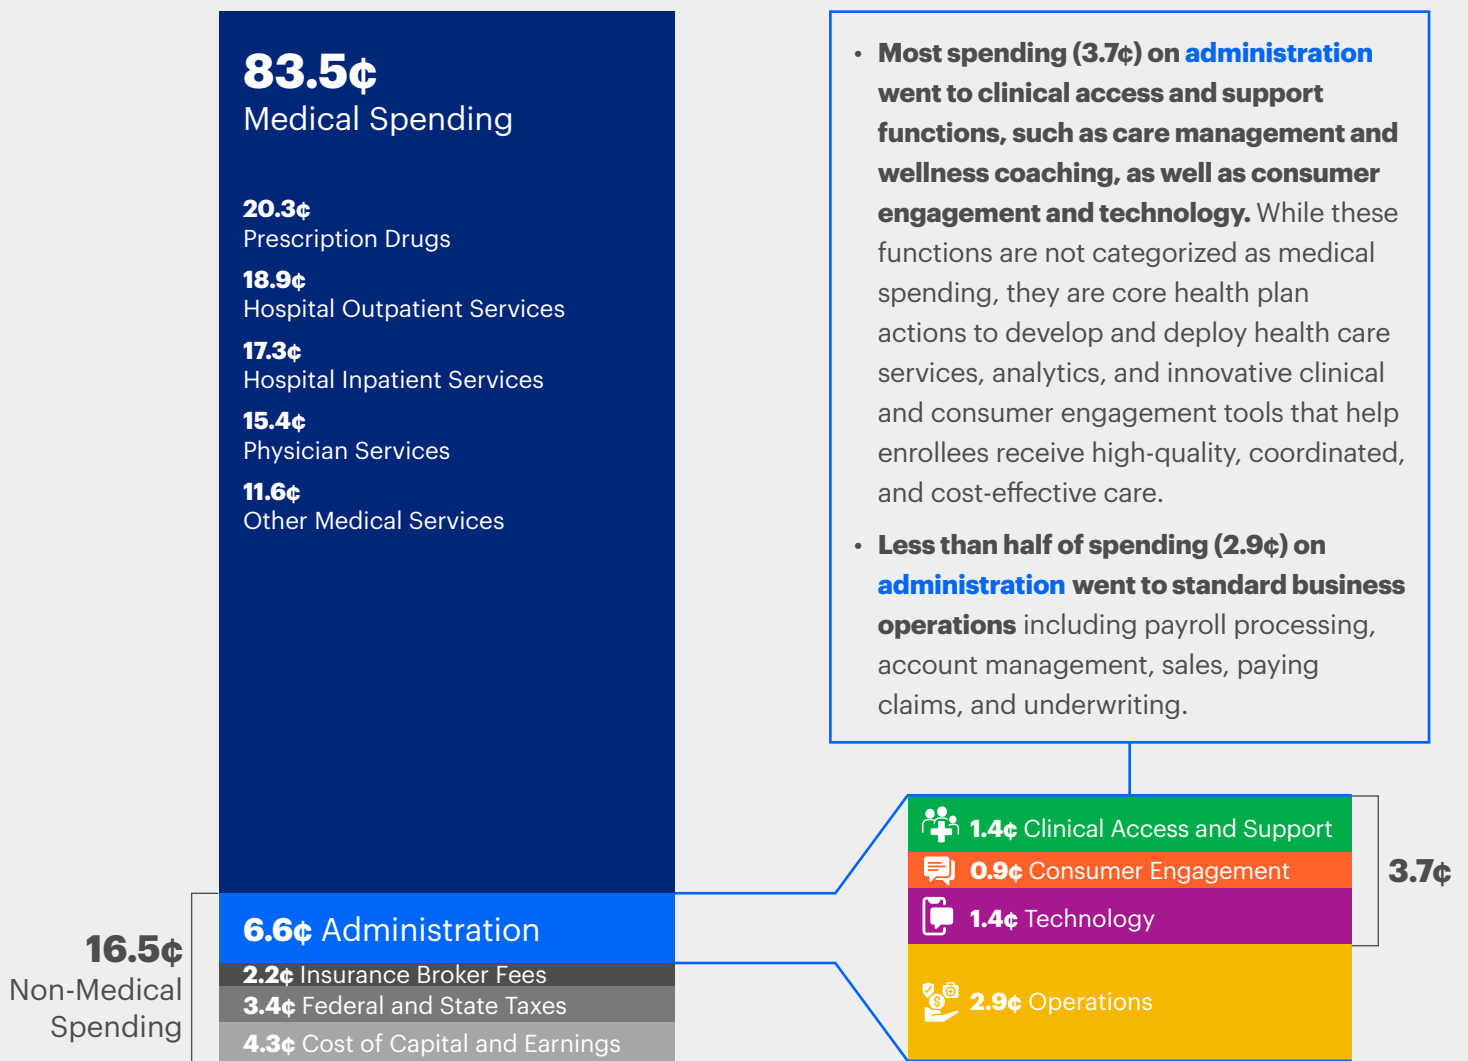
83.5¢
Medical Spending

20.3¢
Prescription Drugs

18.9¢
Hospital Outpatient Services

17.3¢
Hospital Inpatient Services

15.4¢
Physician Services

11.6¢
Other Medical Services

6.6¢ Administration

2.2¢ Insurance Broker Fees

3.4¢ Federal and State Taxes

4.3¢ Cost of Capital and Earnings

16.5¢
Non-Medical Spending

• Most spending (3.7¢) on administration went to clinical access and support functions, such as care management and wellness coaching, as well as consumer engagement and technology. While these functions are not categorized as medical spending, they are core health plan actions to develop and deploy health care services, analytics, and innovative clinical and consumer engagement tools that help enrollees receive high-quality, coordinated, and cost-effective care.

• Less than half of spending (2.9¢) on administration went to standard business operations including payroll processing, account management, sales, paying claims, and underwriting.

1.4¢ Clinical Access and Support

0.9¢ Consumer Engagement

1.4¢ Technology

3.7¢

2.9¢ Operations